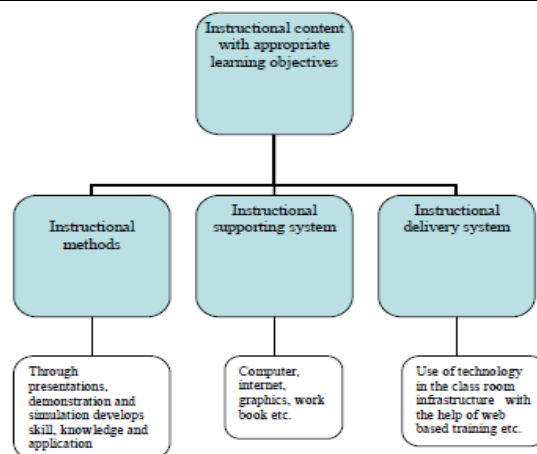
Instructional content with appropriate learning objectives

Instructional methods

Instructional supporting system

Instructional delivery system

Through presentations, demonstration and simulation develops skill, knowledge and application

Computer, internet, graphics, work book etc.

Use of technology in the class room infrastructure with the help of web based training etc.